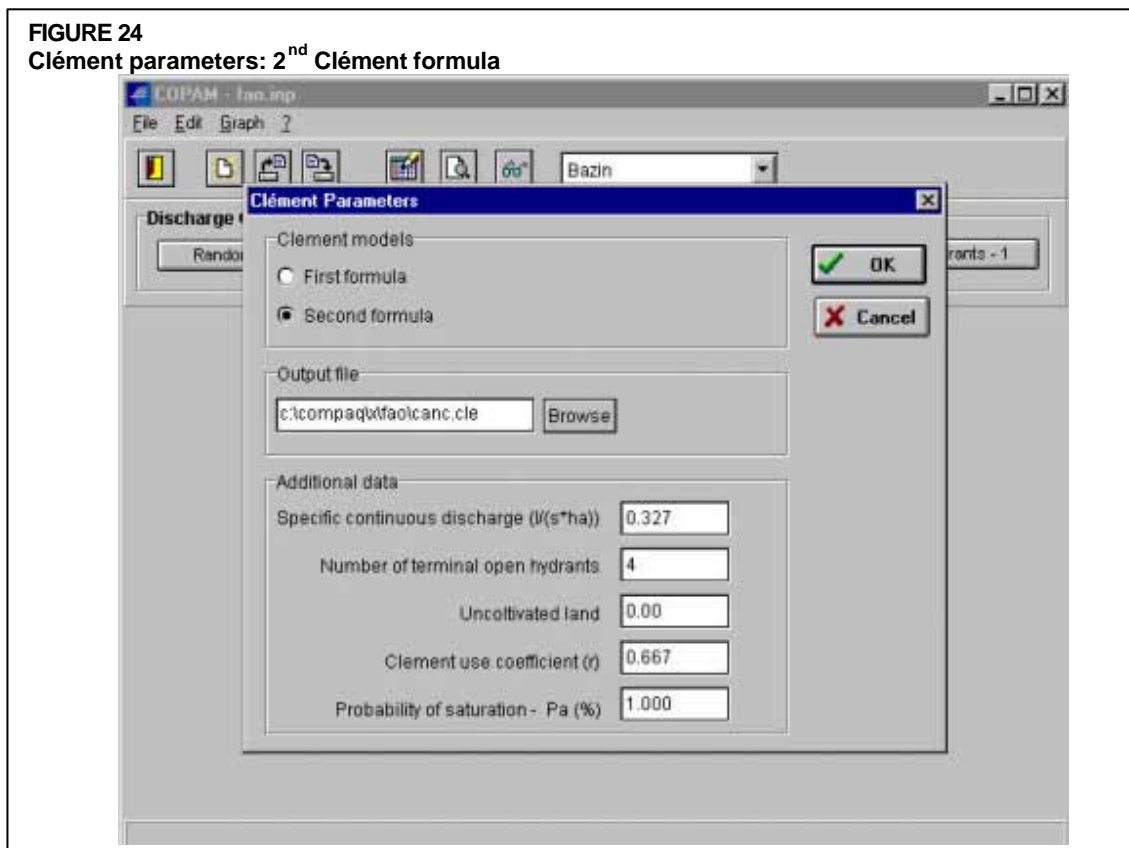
FIGURE 24
Clément parameters: 2$^{nd}$ Clément formula

COPAM - fao.inp

File Edit Graph ?

Bazin

Discharge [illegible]

Rando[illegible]

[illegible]rants - 1

Clément Parameters

Clement models

First formula

Second formula

OK

Cancel

Output file

c:\compaq\x\fao\canc.cle

Browse

Additional data

Specific continuous discharge (l/(s*ha)) 0.327

Number of terminal open hydrants 4

Uncoltivated land 0.00

Clement use coefficient (r) 0.667

Probability of saturation - Pa (%) 1.000